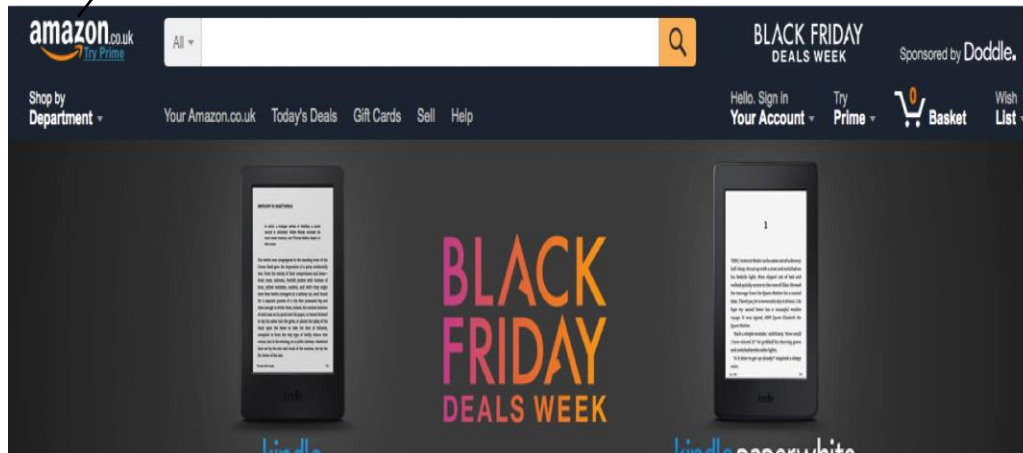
amazon.co.uk Try Prime

All

BLACK FRIDAY DEALS WEEK

Sponsored by Doddle.

Shop by Department

Your Amazon.co.uk Today's Deals Gift Cards Sell Help

Hello. Sign in Your Account

Try Prime

0 Basket

Wish List

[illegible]

1

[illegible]

BLACK FRIDAY DEALS WEEK

kindle

kindle paperwhite